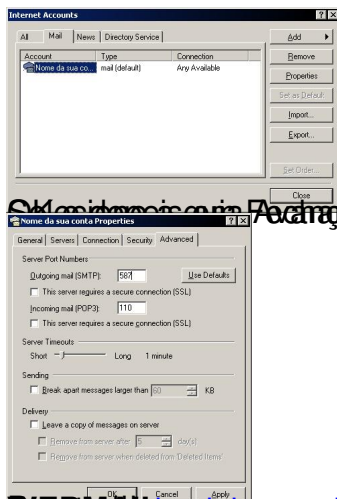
Internet Accounts

All | Mail | News | Directory Service

| Account | Type | Connection |
|---|---|---|
| Nome da sua co... | mail (default) | Any Available |

Add
Remove
Properties
Set as Default
Import...
Export...
Set Order...
Close

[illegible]

Nome da sua conta Properties

General | Servers | Connection | Security | Advanced

Server Port Numbers
Outgoing mail (SMTP): 587 Use Defaults
This server requires a secure connection (SSL)
Incoming mail (POP3): 110
This server requires a secure connection (SSL)

Server Timeouts
Short Long 1 minute

Sending
Break apart messages larger than 60 KB

Delivery
Leave a copy of messages on server
Remove from server after 5 day(s)
Remove from server when deleted from 'Deleted Items'

OK Cancel Apply

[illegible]